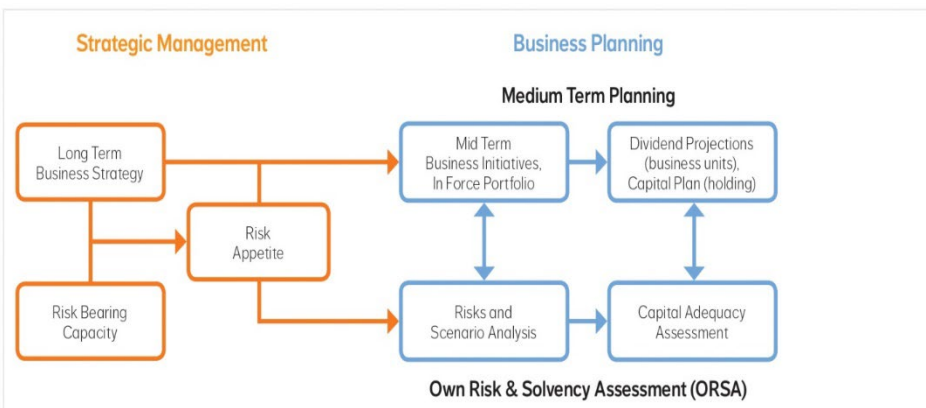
Strategic Management

Business Planning

Medium Term Planning

Long Term Business Strategy

Mid Term Business Initiatives, In Force Portfolio

Dividend Projections (business units), Capital Plan (holding)

Risk Appetite

Risk Bearing Capacity

Risks and Scenario Analysis

Capital Adequacy Assessment

Own Risk & Solvency Assessment (ORSA)